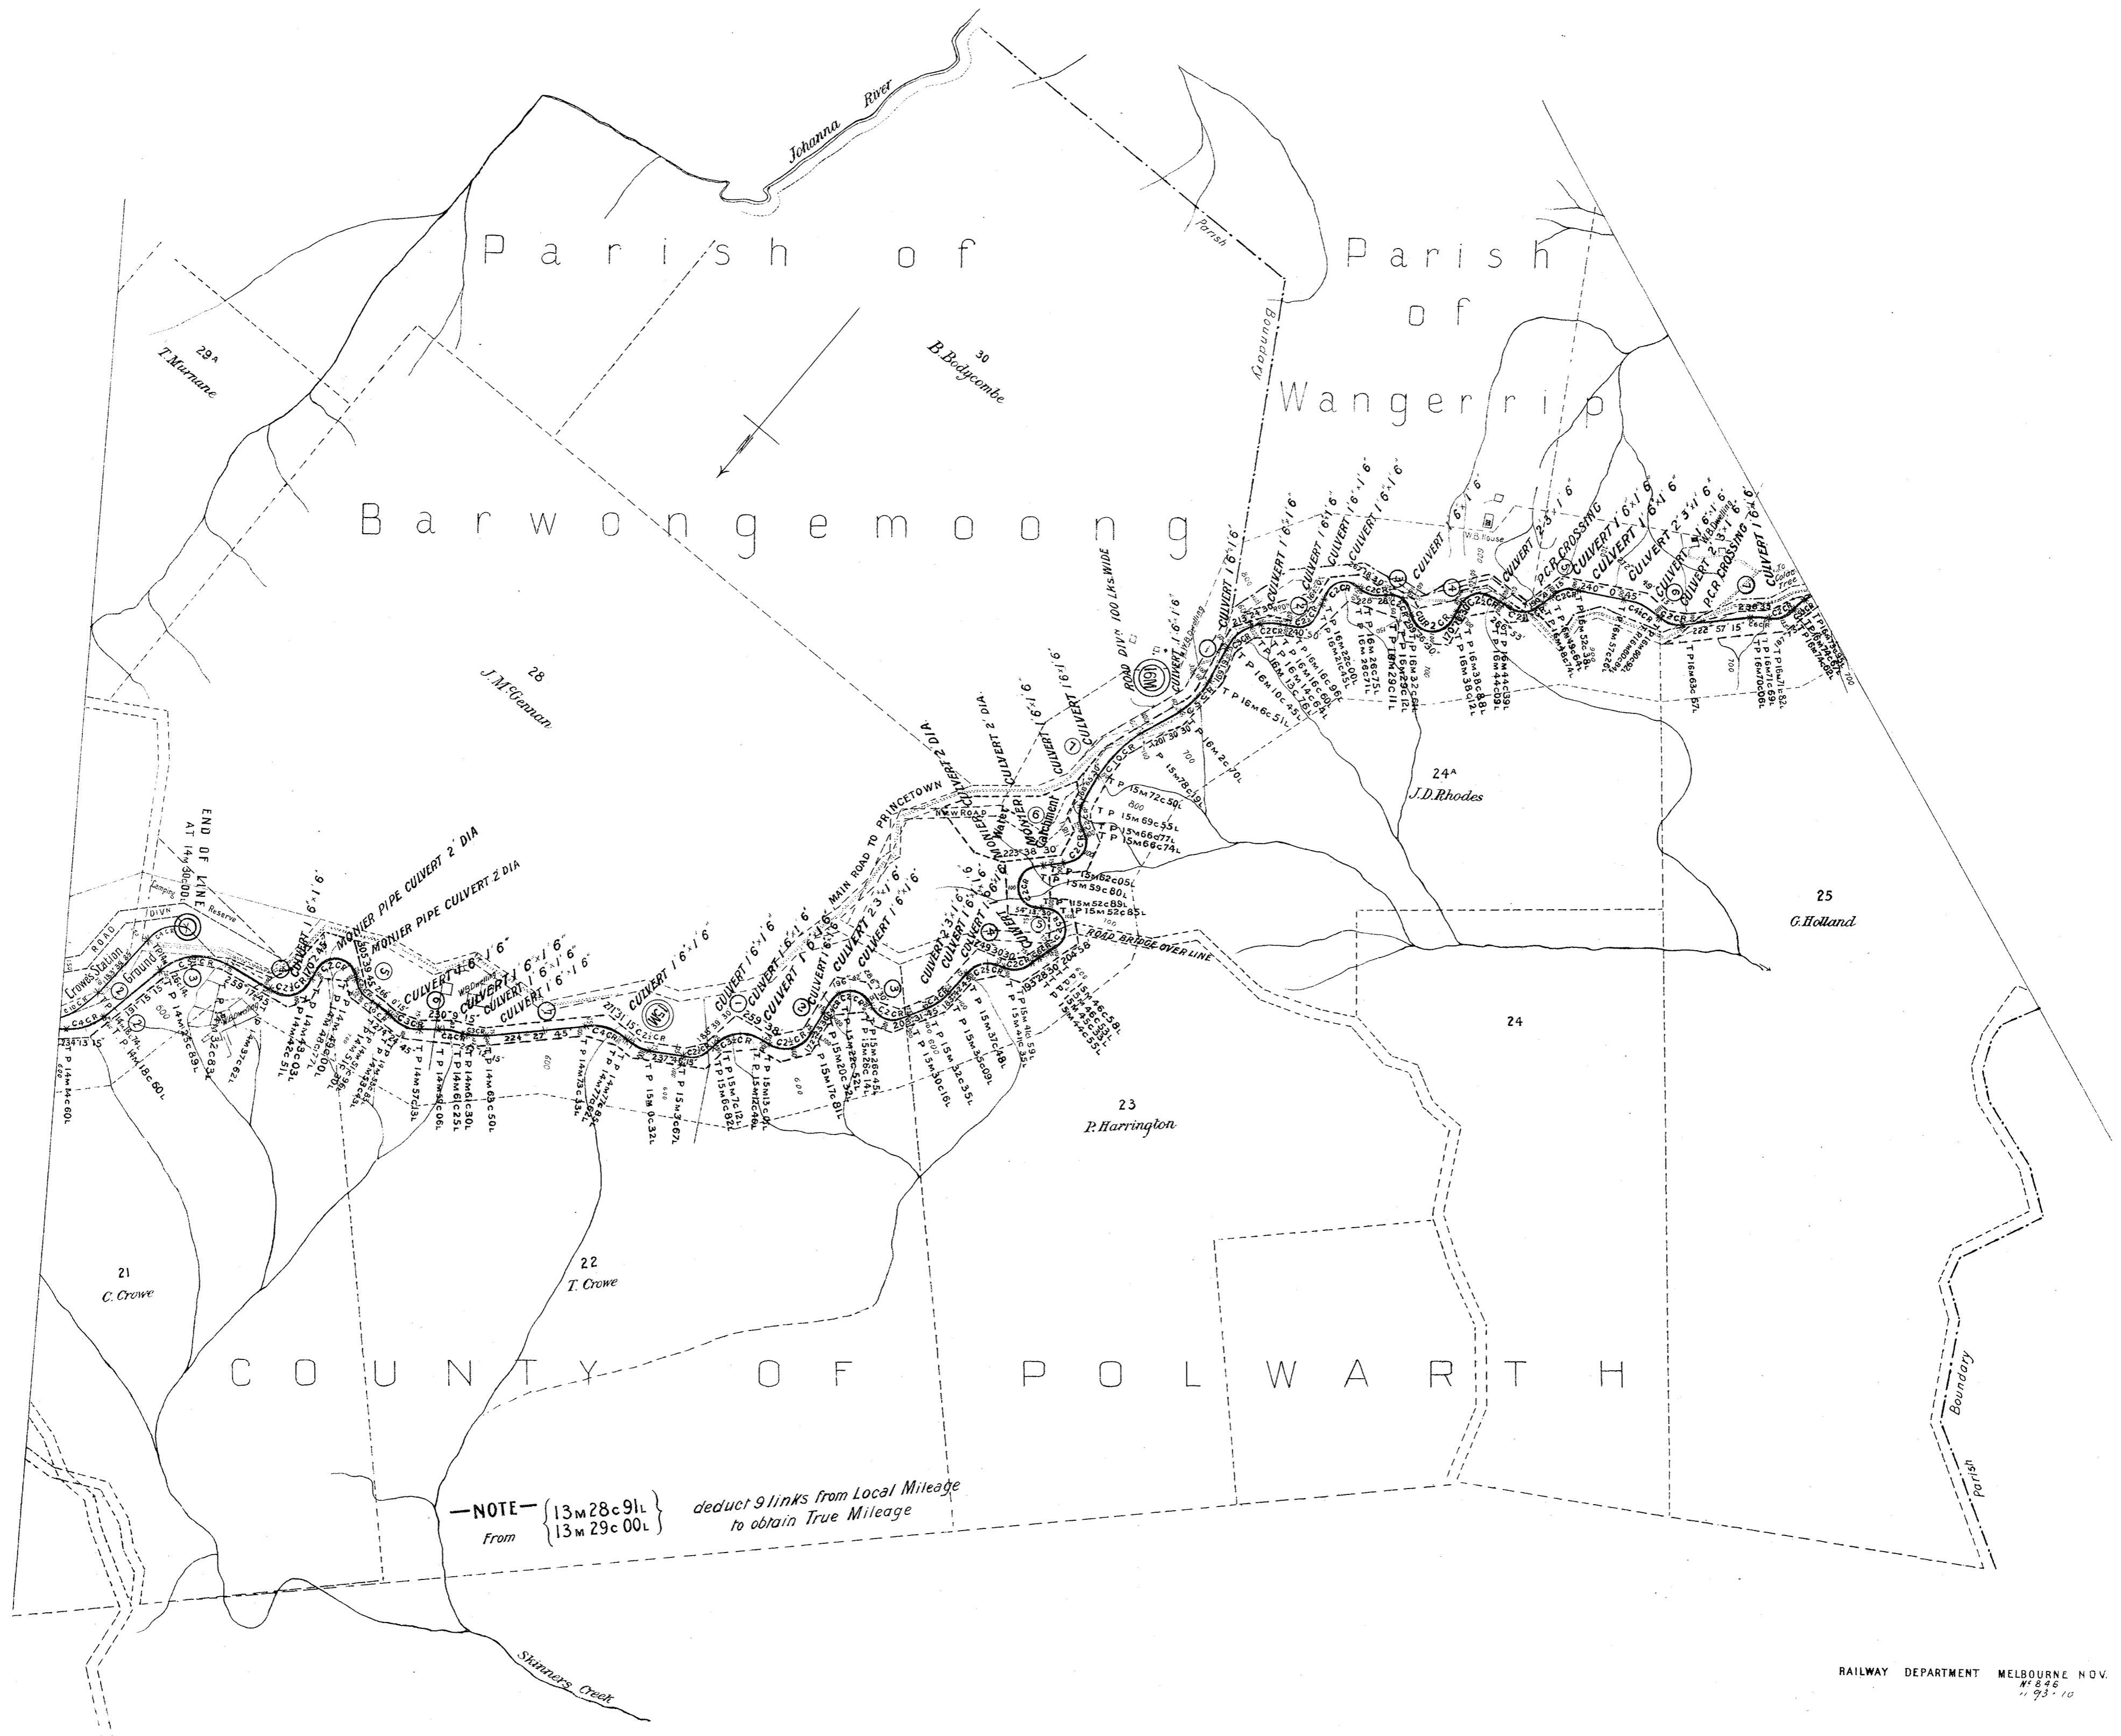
Johanna River

Parish of Barwongemoong

Parish of Wangerrip

Parish Boundary

29A T. Murnane

30 B. Bodycombe

28 J. McGennan

24A J.D. Rhodes

25 G. Holland

24

23 P. Harrington

22 T. Crowe

21 C. Crowe

COUNTY OF POLWARTH

END OF LINE AT 14M 30C 00L

Crowes Station Ground

Camping Reserve

MONIER PIPE CULVERT 2' DIA

MONIER PIPE CULVERT 2 DIA

MAIN ROAD TO PRINCETOWN

NEW ROAD

ROAD DIVN 100 LKS. WIDE

ROAD BRIDGE OVER LINE

Water Catchment

CULVERT 1'6"x1'6"

CULVERT 2'3"x1'6"

P.C.R. CROSSING

W.B. Dwelling

W.B. House

T P 14M 4C 60L

T P 14M 18C 60L

T P 14M 35C 83L

T P 15M 0C 32L

T P 15M 3C 67L

T P 15M 72C 50L

T P 15M 69C 55L

T P 15M 66C 74L

T P 15M 62C 05L

T P 15M 59C 80L

T P 15M 52C 89L

T P 15M 52C 85L

T P 15M 78C 19L

T P 16M 2C 70L

T P 16M 6C 51L

T P 16M 10C 45L

T P 16M 63C 87L

T P 16M 70C 00L

T P 16M 71C 69L

Parish Boundary

Skinners Creek

—NOTE— From {13M 28C 91L / 13M 29C 00L} deduct 9 links from Local Mileage to obtain True Mileage

RAILWAY DEPARTMENT MELBOURNE NOV. Nº 846 " 93-10